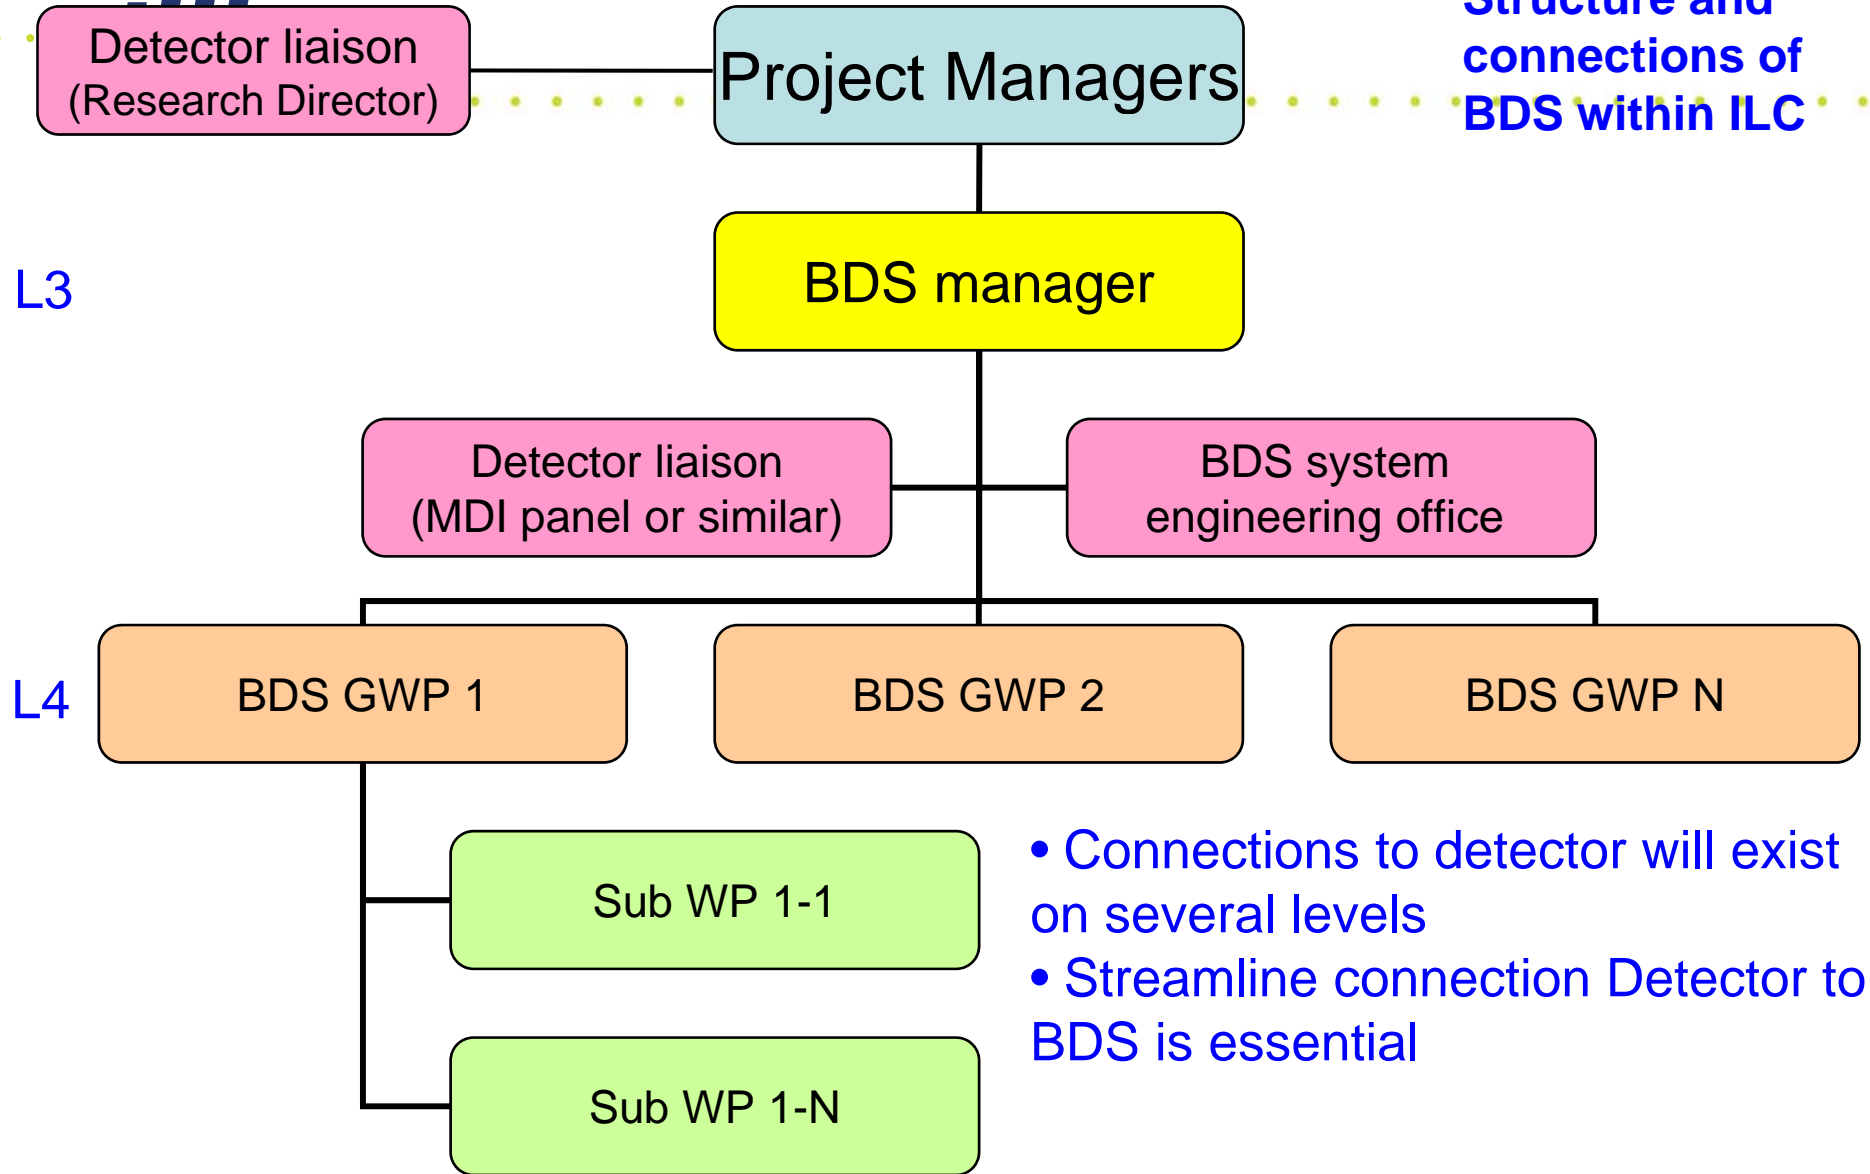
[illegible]
connections of
BDS within ILC

Detector liaison
(Research Director)

Project Managers

L3

BDS manager

Detector liaison
(MDI panel or similar)

BDS system
engineering office

L4

BDS GWP 1

BDS GWP 2

BDS GWP N

Sub WP 1-1

Sub WP 1-N

• Connections to detector will exist on several levels
• Streamline connection Detector to BDS is essential